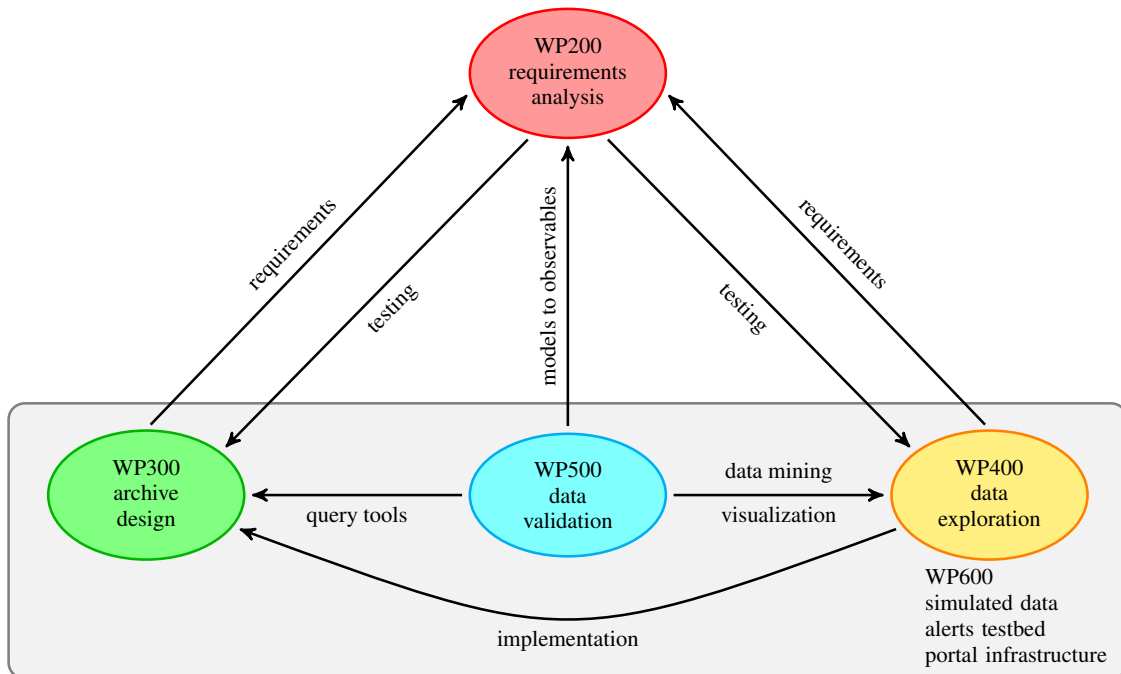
WP200
requirements
analysis

requirements

testing

models to observables

testing

requirements

WP300
archive
design

query tools

WP500
data
validation

data mining

visualization

WP400
data
exploration

implementation

WP600
simulated data
alerts testbed
portal infrastructure